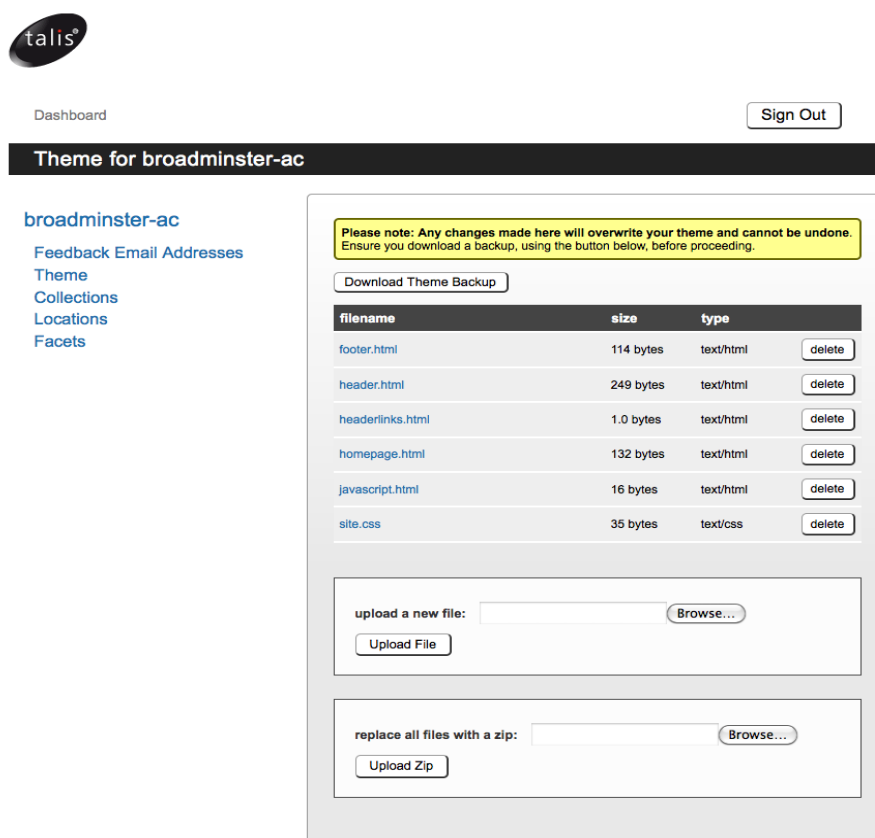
talis®

Dashboard

Sign Out

Theme for broadminster-ac

broadminster-ac

Feedback Email Addresses
Theme
Collections
Locations
Facets

Please note: Any changes made here will overwrite your theme and cannot be undone. Ensure you download a backup, using the button below, before proceeding.

Download Theme Backup

| filename | size | type | |
|---|---|---|---|
| footer.html | 114 bytes | text/html | delete |
| header.html | 249 bytes | text/html | delete |
| headerlinks.html | 1.0 bytes | text/html | delete |
| homepage.html | 132 bytes | text/html | delete |
| javascript.html | 16 bytes | text/html | delete |
| site.css | 35 bytes | text/css | delete |

upload a new file: Browse...

Upload File

replace all files with a zip: Browse...

Upload Zip